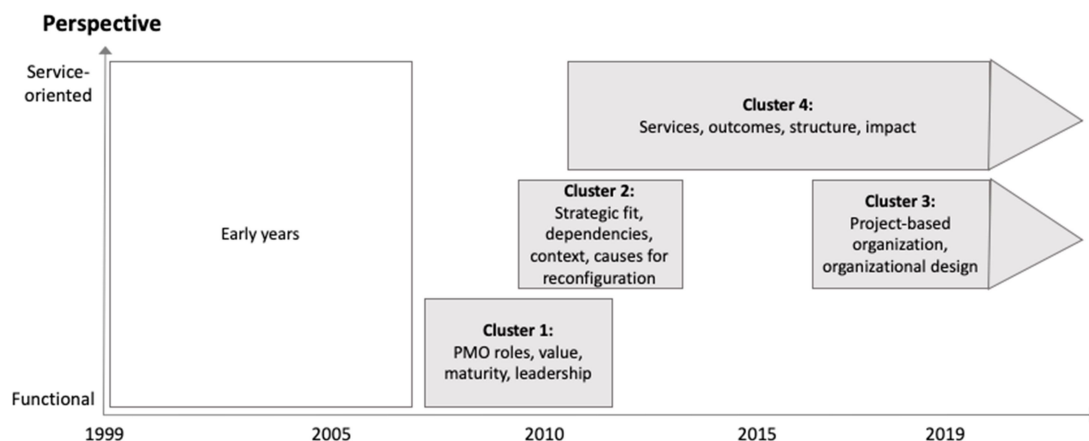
Perspective

Service-oriented

Functional

Early years

Cluster 4:
Services, outcomes, structure, impact

Cluster 2:
Strategic fit, dependencies, context, causes for reconfiguration

Cluster 3:
Project-based organization, organizational design

Cluster 1:
PMO roles, value, maturity, leadership

1999 2005 2010 2015 2019